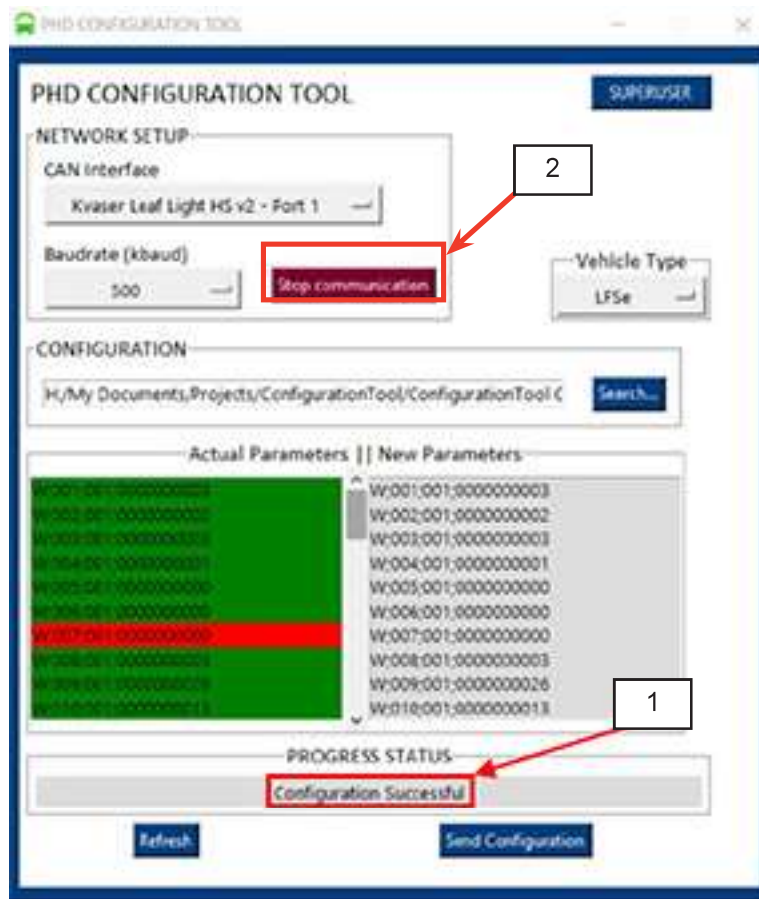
PHD CONFIGURATION TOOL

PHD CONFIGURATION TOOL

SUPERUSER

NETWORK SETUP

CAN Interface

Kvaser Leaf Light HS v2 - Port 1

2

Baudrate (kbaud)

500

Stop communication

Vehicle Type

LFSe

CONFIGURATION

H:/My Documents/Projects/ConfigurationTool/ConfigurationTool C

Search...

Actual Parameters || New Parameters

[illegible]

W:001;001;0000000003
W:002;001;0000000002
W:003;001;0000000003
W:004;001;0000000001
W:005;001;0000000000
W:006;001;0000000000
W:007;001;0000000000
W:008;001;0000000003
W:009;001;0000000026
W:010;001;0000000013

1

PROGRESS STATUS

Configuration Successful

Refresh

Send Configuration